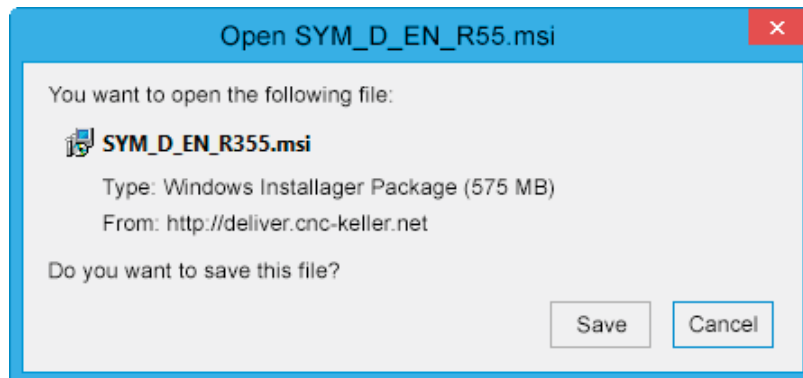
Open SYM_D_EN_R55.msi

×

You want to open the following file:

SYM_D_EN_R355.msi

Type: Windows Installager Package (575 MB)

From: http://deliver.cnc-keller.net

Do you want to save this file?

Save

Cancel